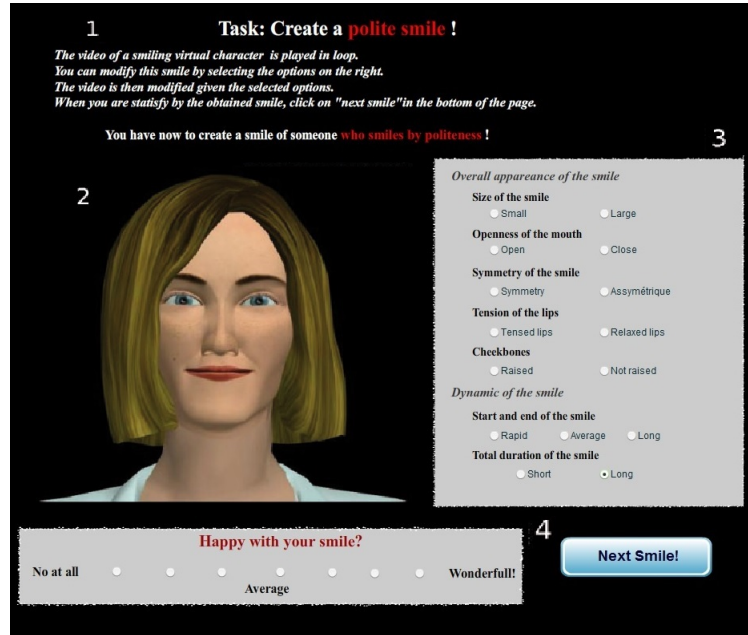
1

Task: Create a polite smile !

The video of a smiling virtual character is played in loop.
You can modify this smile by selecting the options on the right.
The video is then modified given the selected options.
When you are statisfy by the obtained smile, click on "next smile"in the bottom of the page.

You have now to create a smile of someone who smiles by politeness !

2

3

Overall appareance of the smile

Size of the smile
Small Large

Openness of the mouth
Open Close

Symmetry of the smile
Symmetry Assymétrique

Tension of the lips
Tensed lips Relaxed lips

Cheekbones
Raised Not raised

Dynamic of the smile

Start and end of the smile
Rapid Average Long

Total duration of the smile
Short Long

4

Happy with your smile?

No at all Wonderfull!
Average

Next Smile!